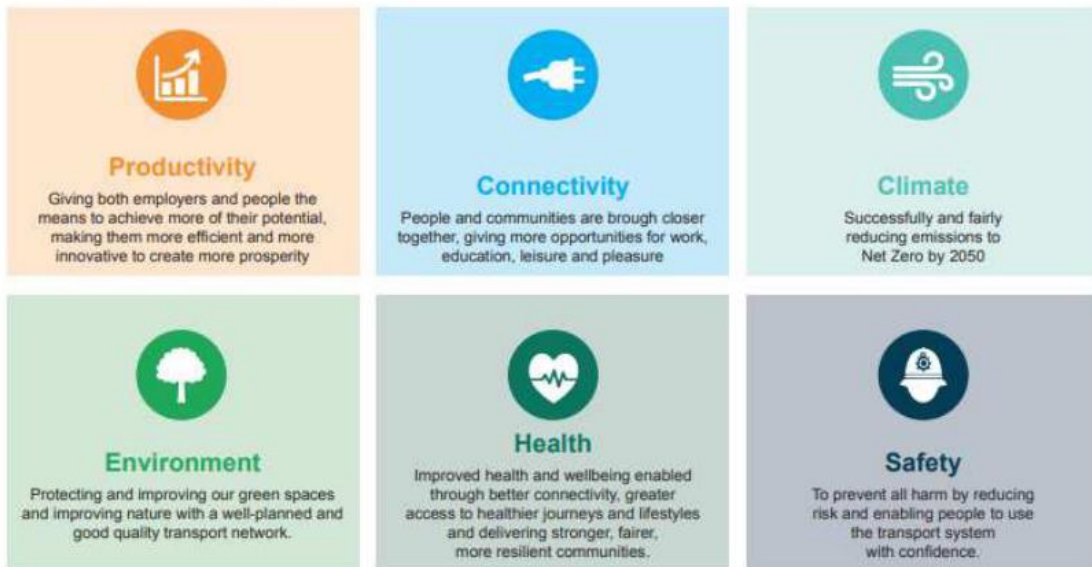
Productivity

Giving both employers and people the means to achieve more of their potential, making them more efficient and more innovative to create more prosperity

Connectivity

People and communities are brough closer together, giving more opportunities for work, education, leisure and pleasure

Climate

Successfully and fairly reducing emissions to Net Zero by 2050

Environment

Protecting and improving our green spaces and improving nature with a well-planned and good quality transport network.

Health

Improved health and wellbeing enabled through better connectivity, greater access to healthier journeys and lifestyles and delivering stronger, fairer, more resilient communities.

Safety

To prevent all harm by reducing risk and enabling people to use the transport system with confidence.